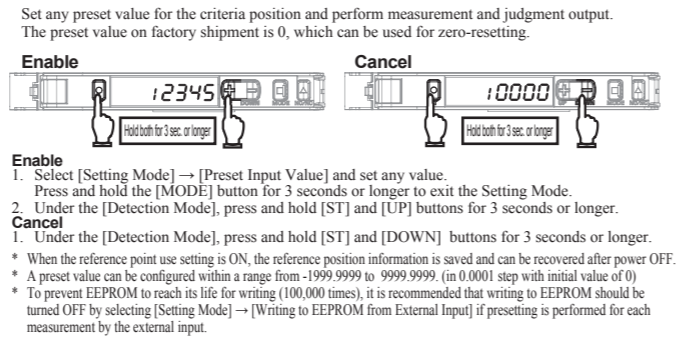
Set any preset value for the criteria position and perform measurement and judgment output.
The preset value on factory shipment is 0, which can be used for zero-resetting.

Enable

12345

DOWN MODE NO/NC

Hold both for 3 sec. or longer

Cancel

10000

DOWN MODE NO/NC

Hold both for 3 sec. or longer

Enable
1. Select [Setting Mode] → [Preset Input Value] and set any value.
Press and hold the [MODE] button for 3 seconds or longer to exit the Setting Mode.
2. Under the [Detection Mode], press and hold [ST] and [UP] buttons for 3 seconds or longer.
Cancel
1. Under the [Detection Mode], press and hold [ST] and [DOWN] buttons for 3 seconds or longer.

* When the reference point use setting is ON, the reference position information is saved and can be recovered after power OFF.
* A preset value can be configured within a range from -1999.9999 to 9999.9999. (in 0.0001 step with initial value of 0)
* To prevent EEPROM to reach its life for writing (100,000 times), it is recommended that writing to EEPROM should be turned OFF by selecting [Setting Mode] → [Writing to EEPROM from External Input] if presetting is performed for each measurement by the external input.